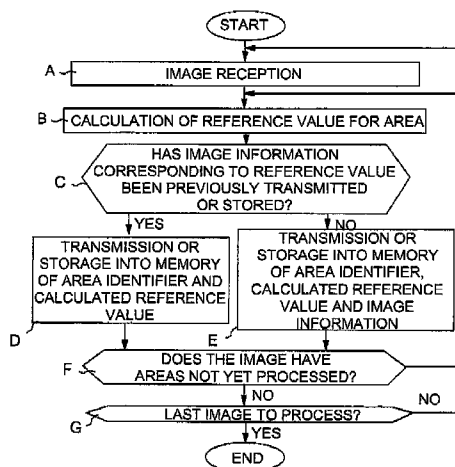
START

A IMAGE RECEPTION

B CALCULATION OF REFERENCE VALUE FOR AREA

C HAS IMAGE INFORMATION CORRESPONDING TO REFERENCE VALUE BEEN PREVIOUSLY TRANSMITTED OR STORED?

YES

NO

TRANSMISSION OR STORAGE INTO MEMORY OF AREA IDENTIFIER AND CALCULATED REFERENCE VALUE

D

TRANSMISSION OR STORAGE INTO MEMORY OF AREA IDENTIFIER, CALCULATED REFERENCE VALUE AND IMAGE INFORMATION

E

F DOES THE IMAGE HAVE AREAS NOT YET PROCESSED?

NO

G LAST IMAGE TO PROCESS?

NO

YES

END